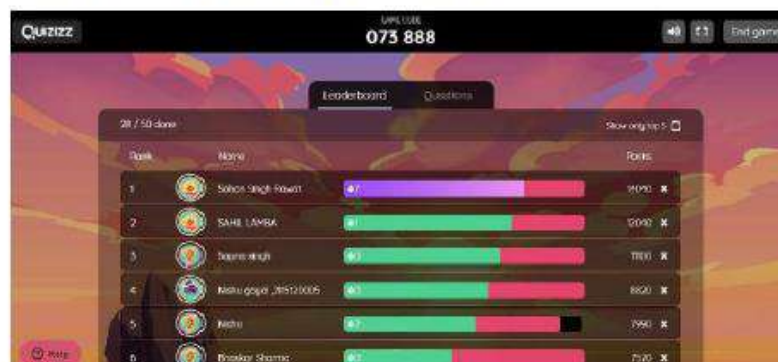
Quizizz

GAME CODE
073 888

End game

Leaderboard
Questions

28 / 50 done

Show only top 5

| Rank | Name | | Points |
|---|---|---|---|
| 1 | Sohan Singh Rawat | 7 | 15090 ✖ |
| 2 | SAHIL LAMBA | 1 | 12010 ✖ |
| 3 | Sapna singh | 3 | 11100 ✖ |
| 4 | Nishu goyal_2151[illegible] | 3 | 8820 ✖ |
| 5 | Nisha | 7 | 7990 ✖ |
| 6 | Bhaskar Sharma | 7 | 7520 ✖ |

Help